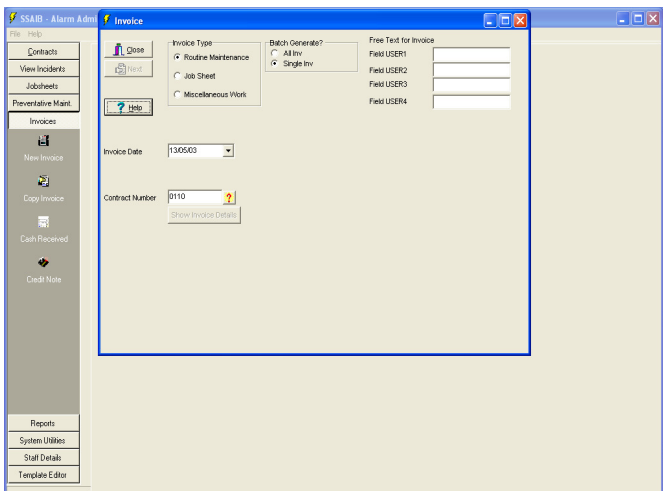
SSAIB - Alarm Admi
File Help
Contracts
View Incidents
Jobsheets
Preventative Maint.
Invoices
New Invoice
Copy Invoice
Cash Received
Credit Note
Reports
System Utilities
Staff Details
Template Editor

Invoice
Close
Next
Help
Invoice Type
Routine Maintenance
Job Sheet
Miscellaneous Work
Batch Generate?
All Inv
Single Inv
Free Text for Invoice
Field USER1
Field USER2
Field USER3
Field USER4
Invoice Date 13/05/03
Contract Number 0110 ?
Show Invoice Details